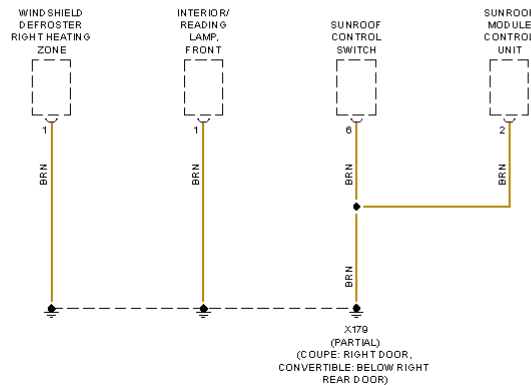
WINDSHIELD DEFROSTER RIGHT HEATING ZONE

INTERIOR/ READING LAMP, FRONT

SUNROOF CONTROL SWITCH

SUNROOF MODULE CONTROL UNIT

1

1

6

2

BRN

BRN

BRN

BRN

BRN

X179 (PARTIAL) (COUPE: RIGHT DOOR, CONVERTIBLE: BELOW RIGHT REAR DOOR)